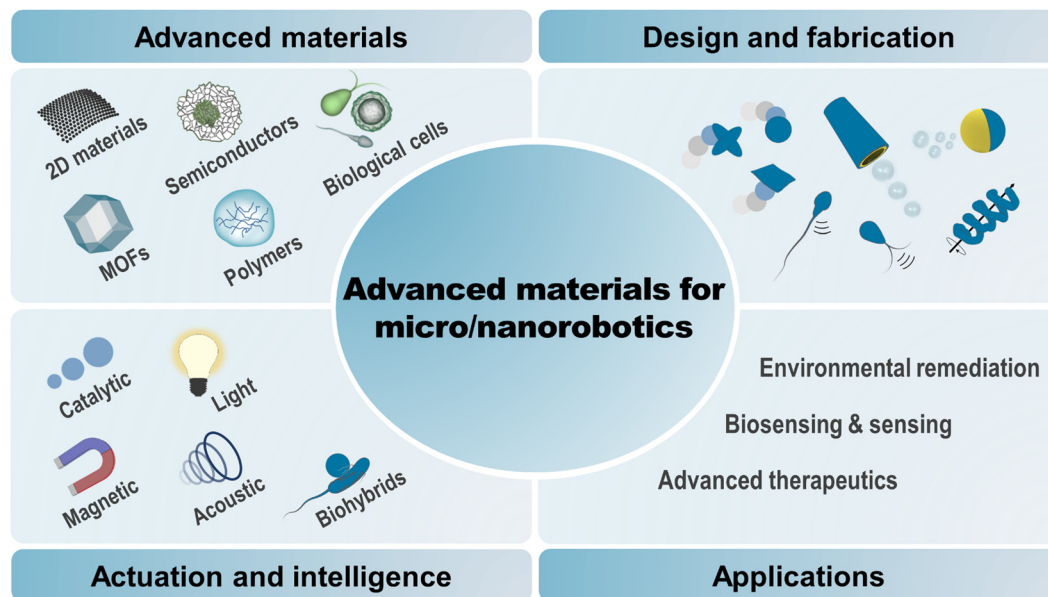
Advanced materials

Design and fabrication

2D materials

Semiconductors

Biological cells

MOFs

Polymers

Advanced materials for micro/nanorobotics

Catalytic

Light

Magnetic

Acoustic

Biohybrids

Environmental remediation

Biosensing & sensing

Advanced therapeutics

Actuation and intelligence

Applications